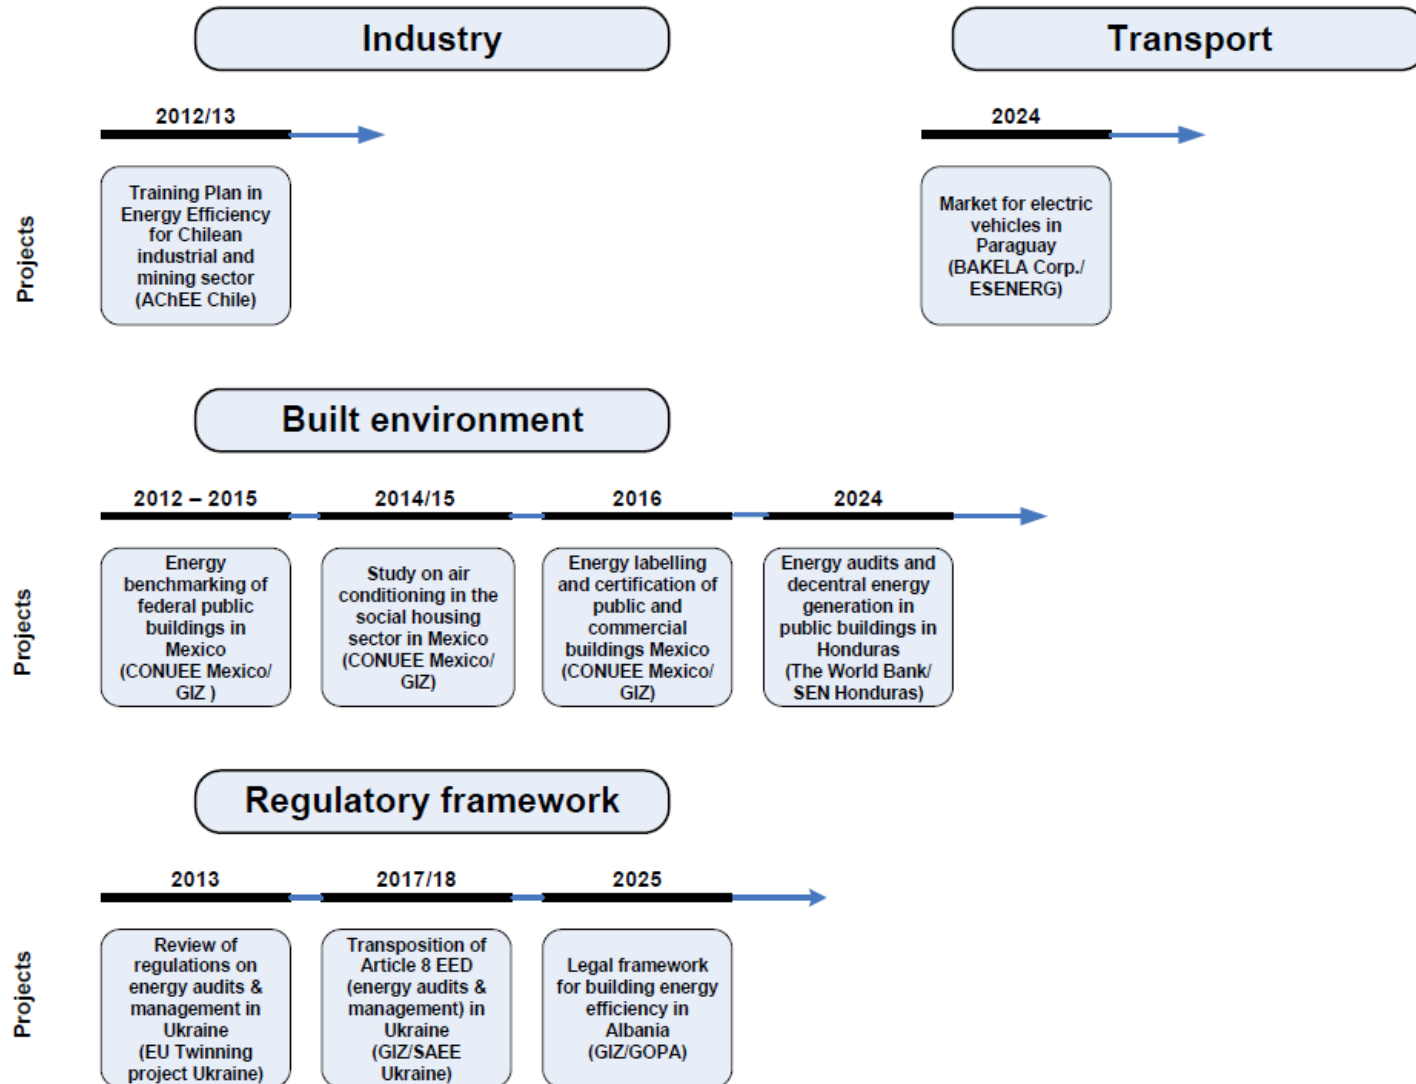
Industry

Transport

2012/13

2024

Projects

Training Plan in Energy Efficiency for Chilean industrial and mining sector (AChEE Chile)

Market for electric vehicles in Paraguay (BAKELA Corp./ ESENERG)

Built environment

2012 – 2015

2014/15

2016

2024

Projects

Energy benchmarking of federal public buildings in Mexico (CONUEE Mexico/ GIZ )

Study on air conditioning in the social housing sector in Mexico (CONUEE Mexico/ GIZ)

Energy labelling and certification of public and commercial buildings Mexico (CONUEE Mexico/ GIZ)

Energy audits and decentral energy generation in public buildings in Honduras (The World Bank/ SEN Honduras)

Regulatory framework

2013

2017/18

2025

Projects

Review of regulations on energy audits & management in Ukraine (EU Twinning project Ukraine)

Transposition of Article 8 EED (energy audits & management) in Ukraine (GIZ/SAEE Ukraine)

Legal framework for building energy efficiency in Albania (GIZ/GOPA)